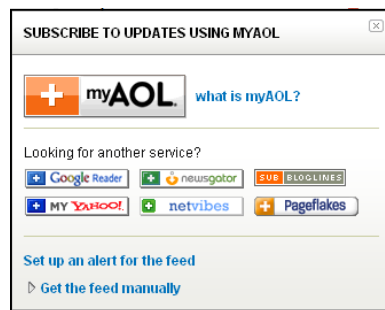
SUBSCRIBE TO UPDATES USING MYAOL

+ myAOL.

what is myAOL?

Looking for another service?

+ Google Reader

+ newsgator

SUB BLOGLINES

+ MY YAHOO!

+ netvibes

+ Pageflakes

Set up an alert for the feed

Get the feed manually